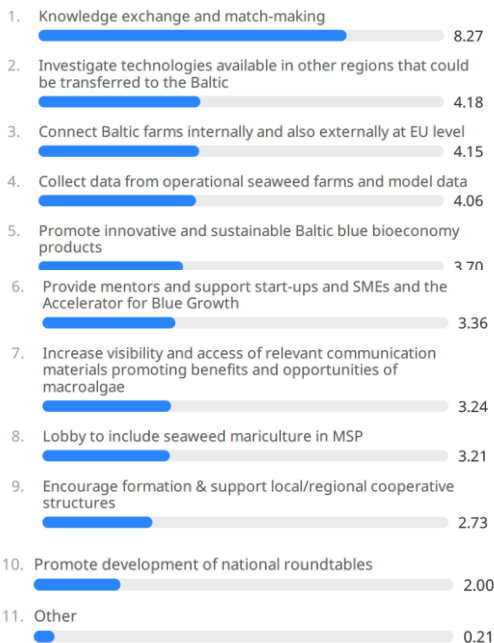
1. Knowledge exchange and match-making
8.27

2. Investigate technologies available in other regions that could be transferred to the Baltic
4.18

3. Connect Baltic farms internally and also externally at EU level
4.15

4. Collect data from operational seaweed farms and model data
4.06

5. Promote innovative and sustainable Baltic blue bioeconomy products
3.70

6. Provide mentors and support start-ups and SMEs and the Accelerator for Blue Growth
3.36

7. Increase visibility and access of relevant communication materials promoting benefits and opportunities of macroalgae
3.24

8. Lobby to include seaweed mariculture in MSP
3.21

9. Encourage formation & support local/regional cooperative structures
2.73

10. Promote development of national roundtables
2.00

11. Other
0.21